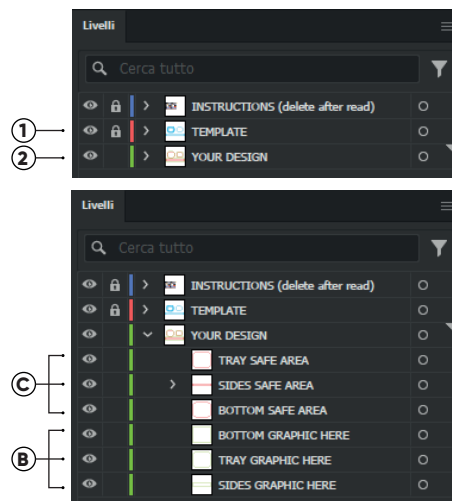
Livelli

Cerca tutto

INSTRUCTIONS (delete after read)
1 TEMPLATE
2 YOUR DESIGN

Livelli

Cerca tutto

INSTRUCTIONS (delete after read)
TEMPLATE
YOUR DESIGN
TRAY SAFE AREA
C SIDES SAFE AREA
BOTTOM SAFE AREA
BOTTOM GRAPHIC HERE
B TRAY GRAPHIC HERE
SIDES GRAPHIC HERE